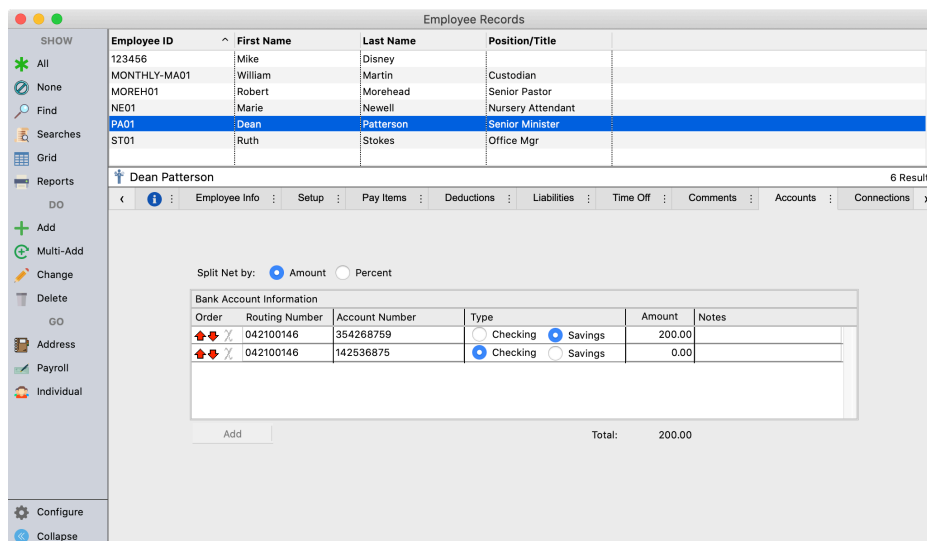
Employee Records

SHOW
All
None
Find
Searches
Grid
Reports
DO
Add
Multi-Add
Change
Delete
GO
Address
Payroll
Individual

Configure
Collapse

| Employee ID ^ | First Name | Last Name | Position/Title |
|---|---|---|---|
| 123456 | Mike | Disney | |
| MONTHLY-MA01 | William | Martin | Custodian |
| MOREH01 | Robert | Morehead | Senior Pastor |
| NE01 | Marie | Newell | Nursery Attendant |
| PA01 | Dean | Patterson | Senior Minister |
| ST01 | Ruth | Stokes | Office Mgr |

Dean Patterson
6 Result

‹ Employee Info Setup Pay Items Deductions Liabilities Time Off Comments Accounts Connections

Split Net by: Amount Percent

Bank Account Information

| Order | Routing Number | Account Number | Type | Amount | Notes |
|---|---|---|---|---|---|
| | 042100146 | 354268759 | Checking Savings | 200.00 | |
| | 042100146 | 142536875 | Checking Savings | 0.00 | |

Add
Total: 200.00